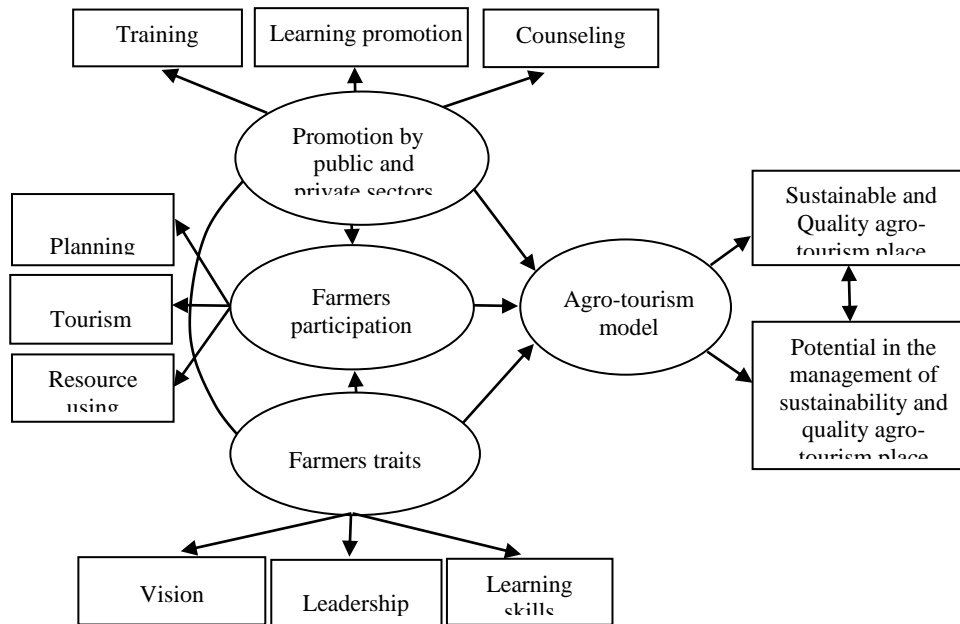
Training

Learning promotion

Counseling

Promotion by public and private sectors

Planning

Tourism

Resource using

Farmers participation

Agro-tourism model

Sustainable and Quality agro-tourism place

Potential in the management of sustainability and quality agro-tourism place

Farmers traits

Vision

Leadership

Learning skills